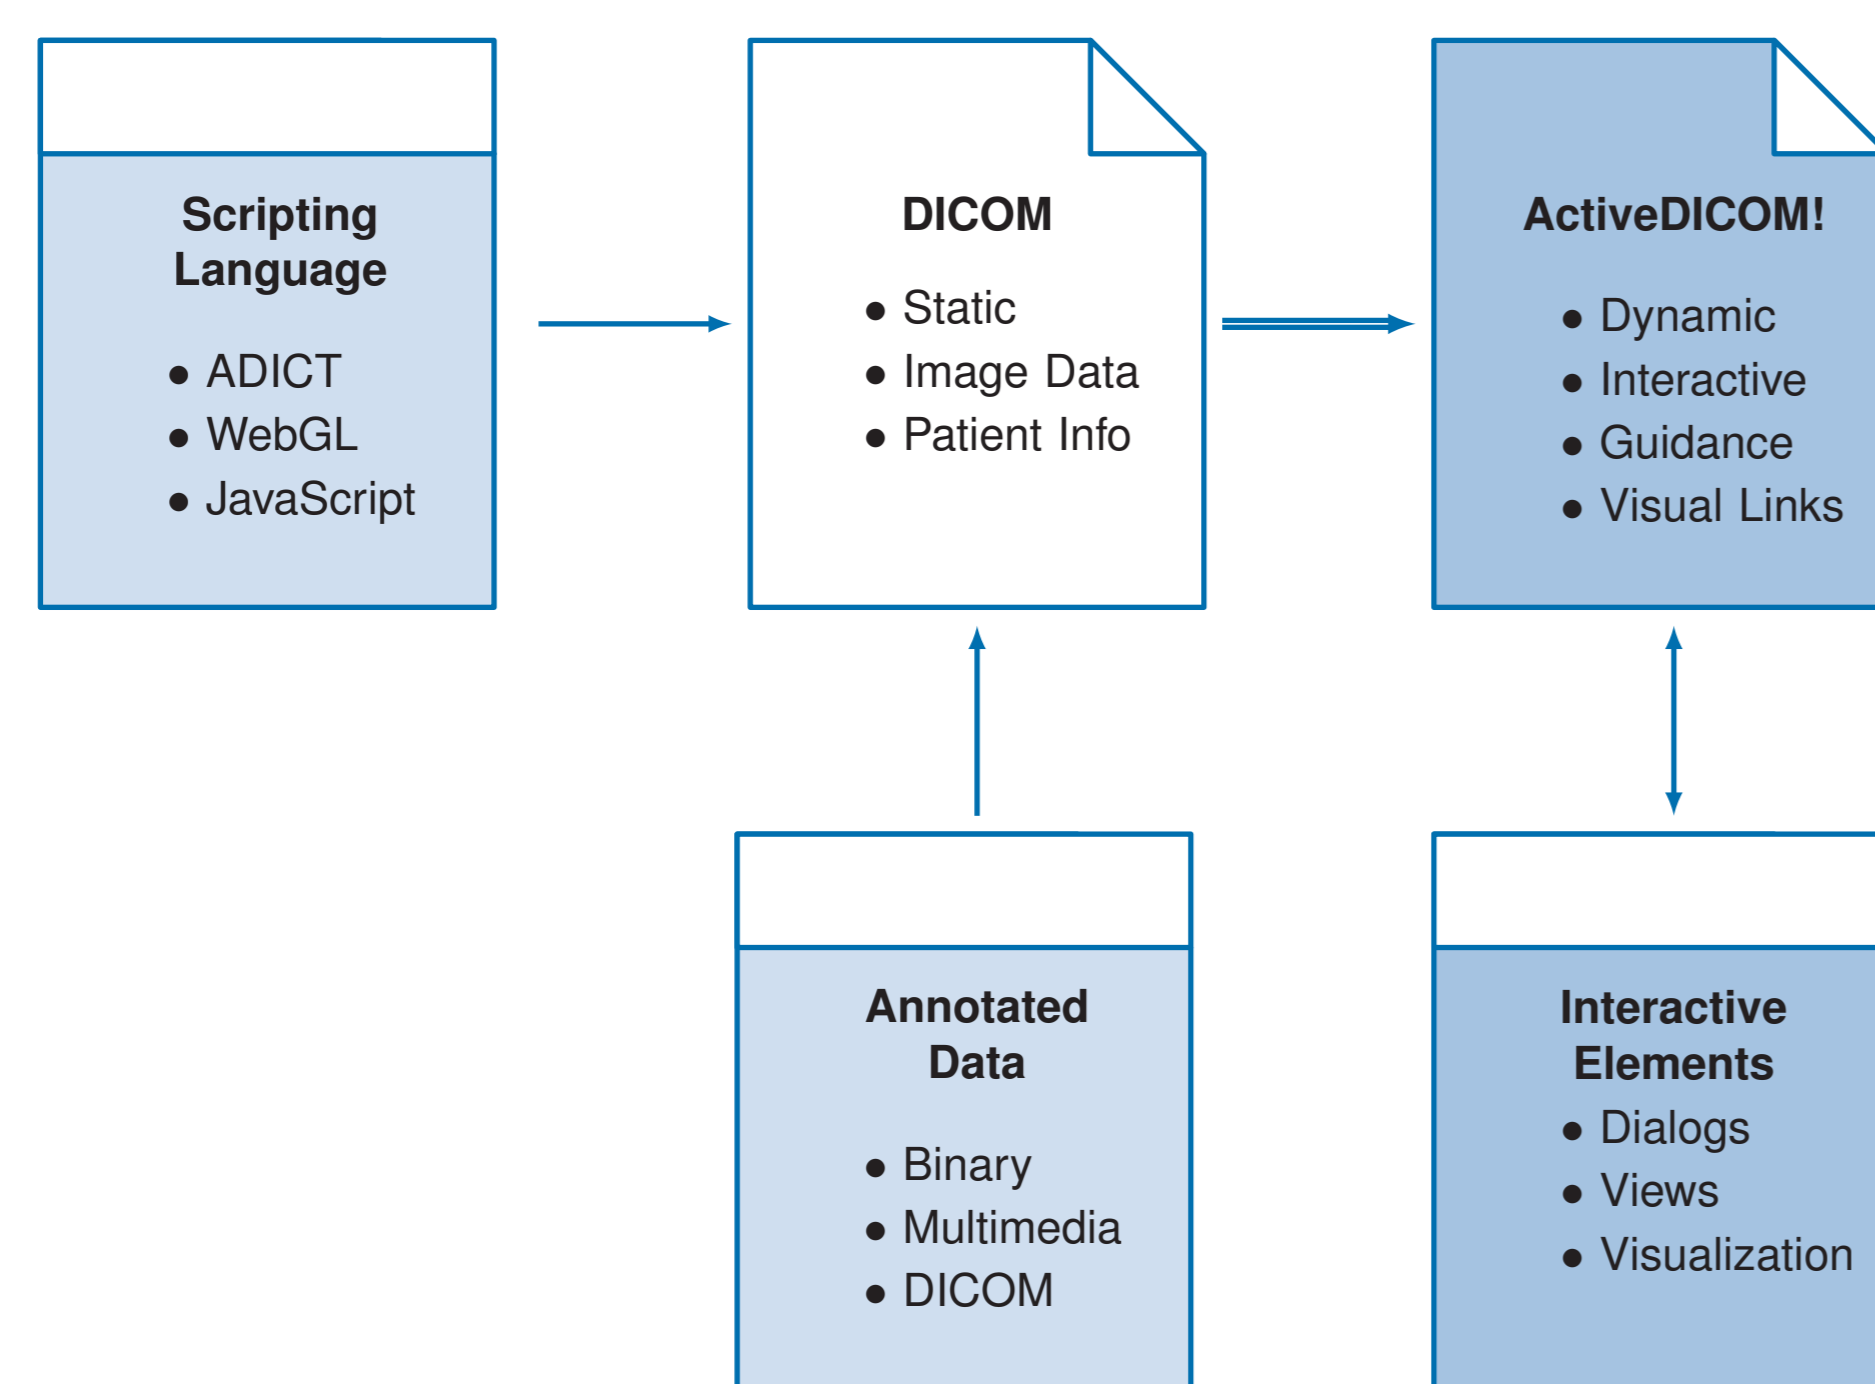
Scripting Language

- ADICT
- WebGL
- JavaScript

DICOM

- Static
- Image Data
- Patient Info

ActiveDICOM!

- Dynamic
- Interactive
- Guidance
- Visual Links

Annotated Data

- Binary
- Multimedia
- DICOM

Interactive Elements

- Dialogs
- Views
- Visualization